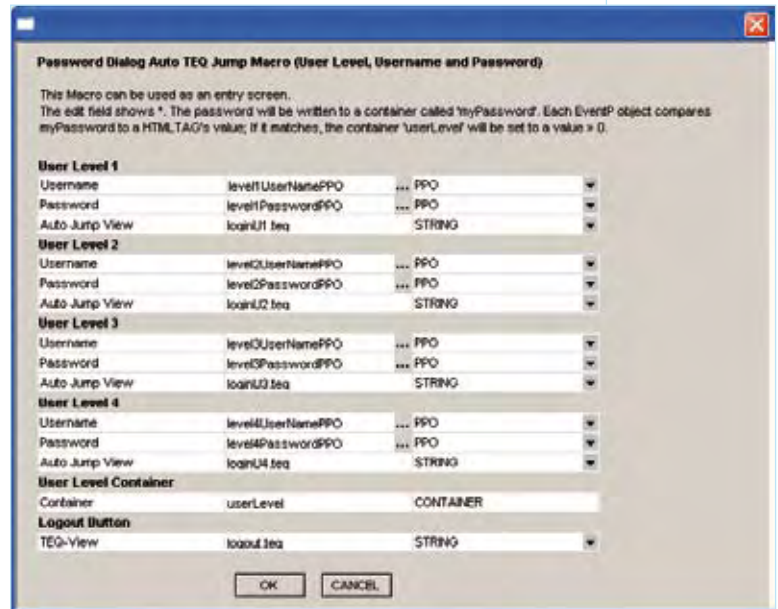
Password Dialog Auto TEQ Jump Macro (User Level, Username and Password)

This Macro can be used as an entry screen.
The edit field shows *. The password will be written to a container called 'myPassword'. Each EventP object compares myPassword to a HTMLTAG's value; if it matches, the container 'userLevel' will be set to a value > 0.

User Level 1

| | | | |
|---|---|---|---|
| Username | level1UserNamePPO | ... | PPO |
| Password | level1PasswordPPO | ... | PPO |
| Auto Jump View | loginU1.teq | | STRING |

User Level 2

| | | | |
|---|---|---|---|
| Username | level2UserNamePPO | ... | PPO |
| Password | level2PasswordPPO | ... | PPO |
| Auto Jump View | loginU2.teq | | STRING |

User Level 3

| | | | |
|---|---|---|---|
| Username | level3UserNamePPO | ... | PPO |
| Password | level3PasswordPPO | ... | PPO |
| Auto Jump View | loginU3.teq | | STRING |

User Level 4

| | | | |
|---|---|---|---|
| Username | level4UserNamePPO | ... | PPO |
| Password | level4PasswordPPO | ... | PPO |
| Auto Jump View | loginU4.teq | | STRING |

User Level Container

| | | |
|---|---|---|
| Container | userLevel | CONTAINER |

Logout Button

| | | |
|---|---|---|
| TEQ-View | logout.teq | STRING |

OK CANCEL